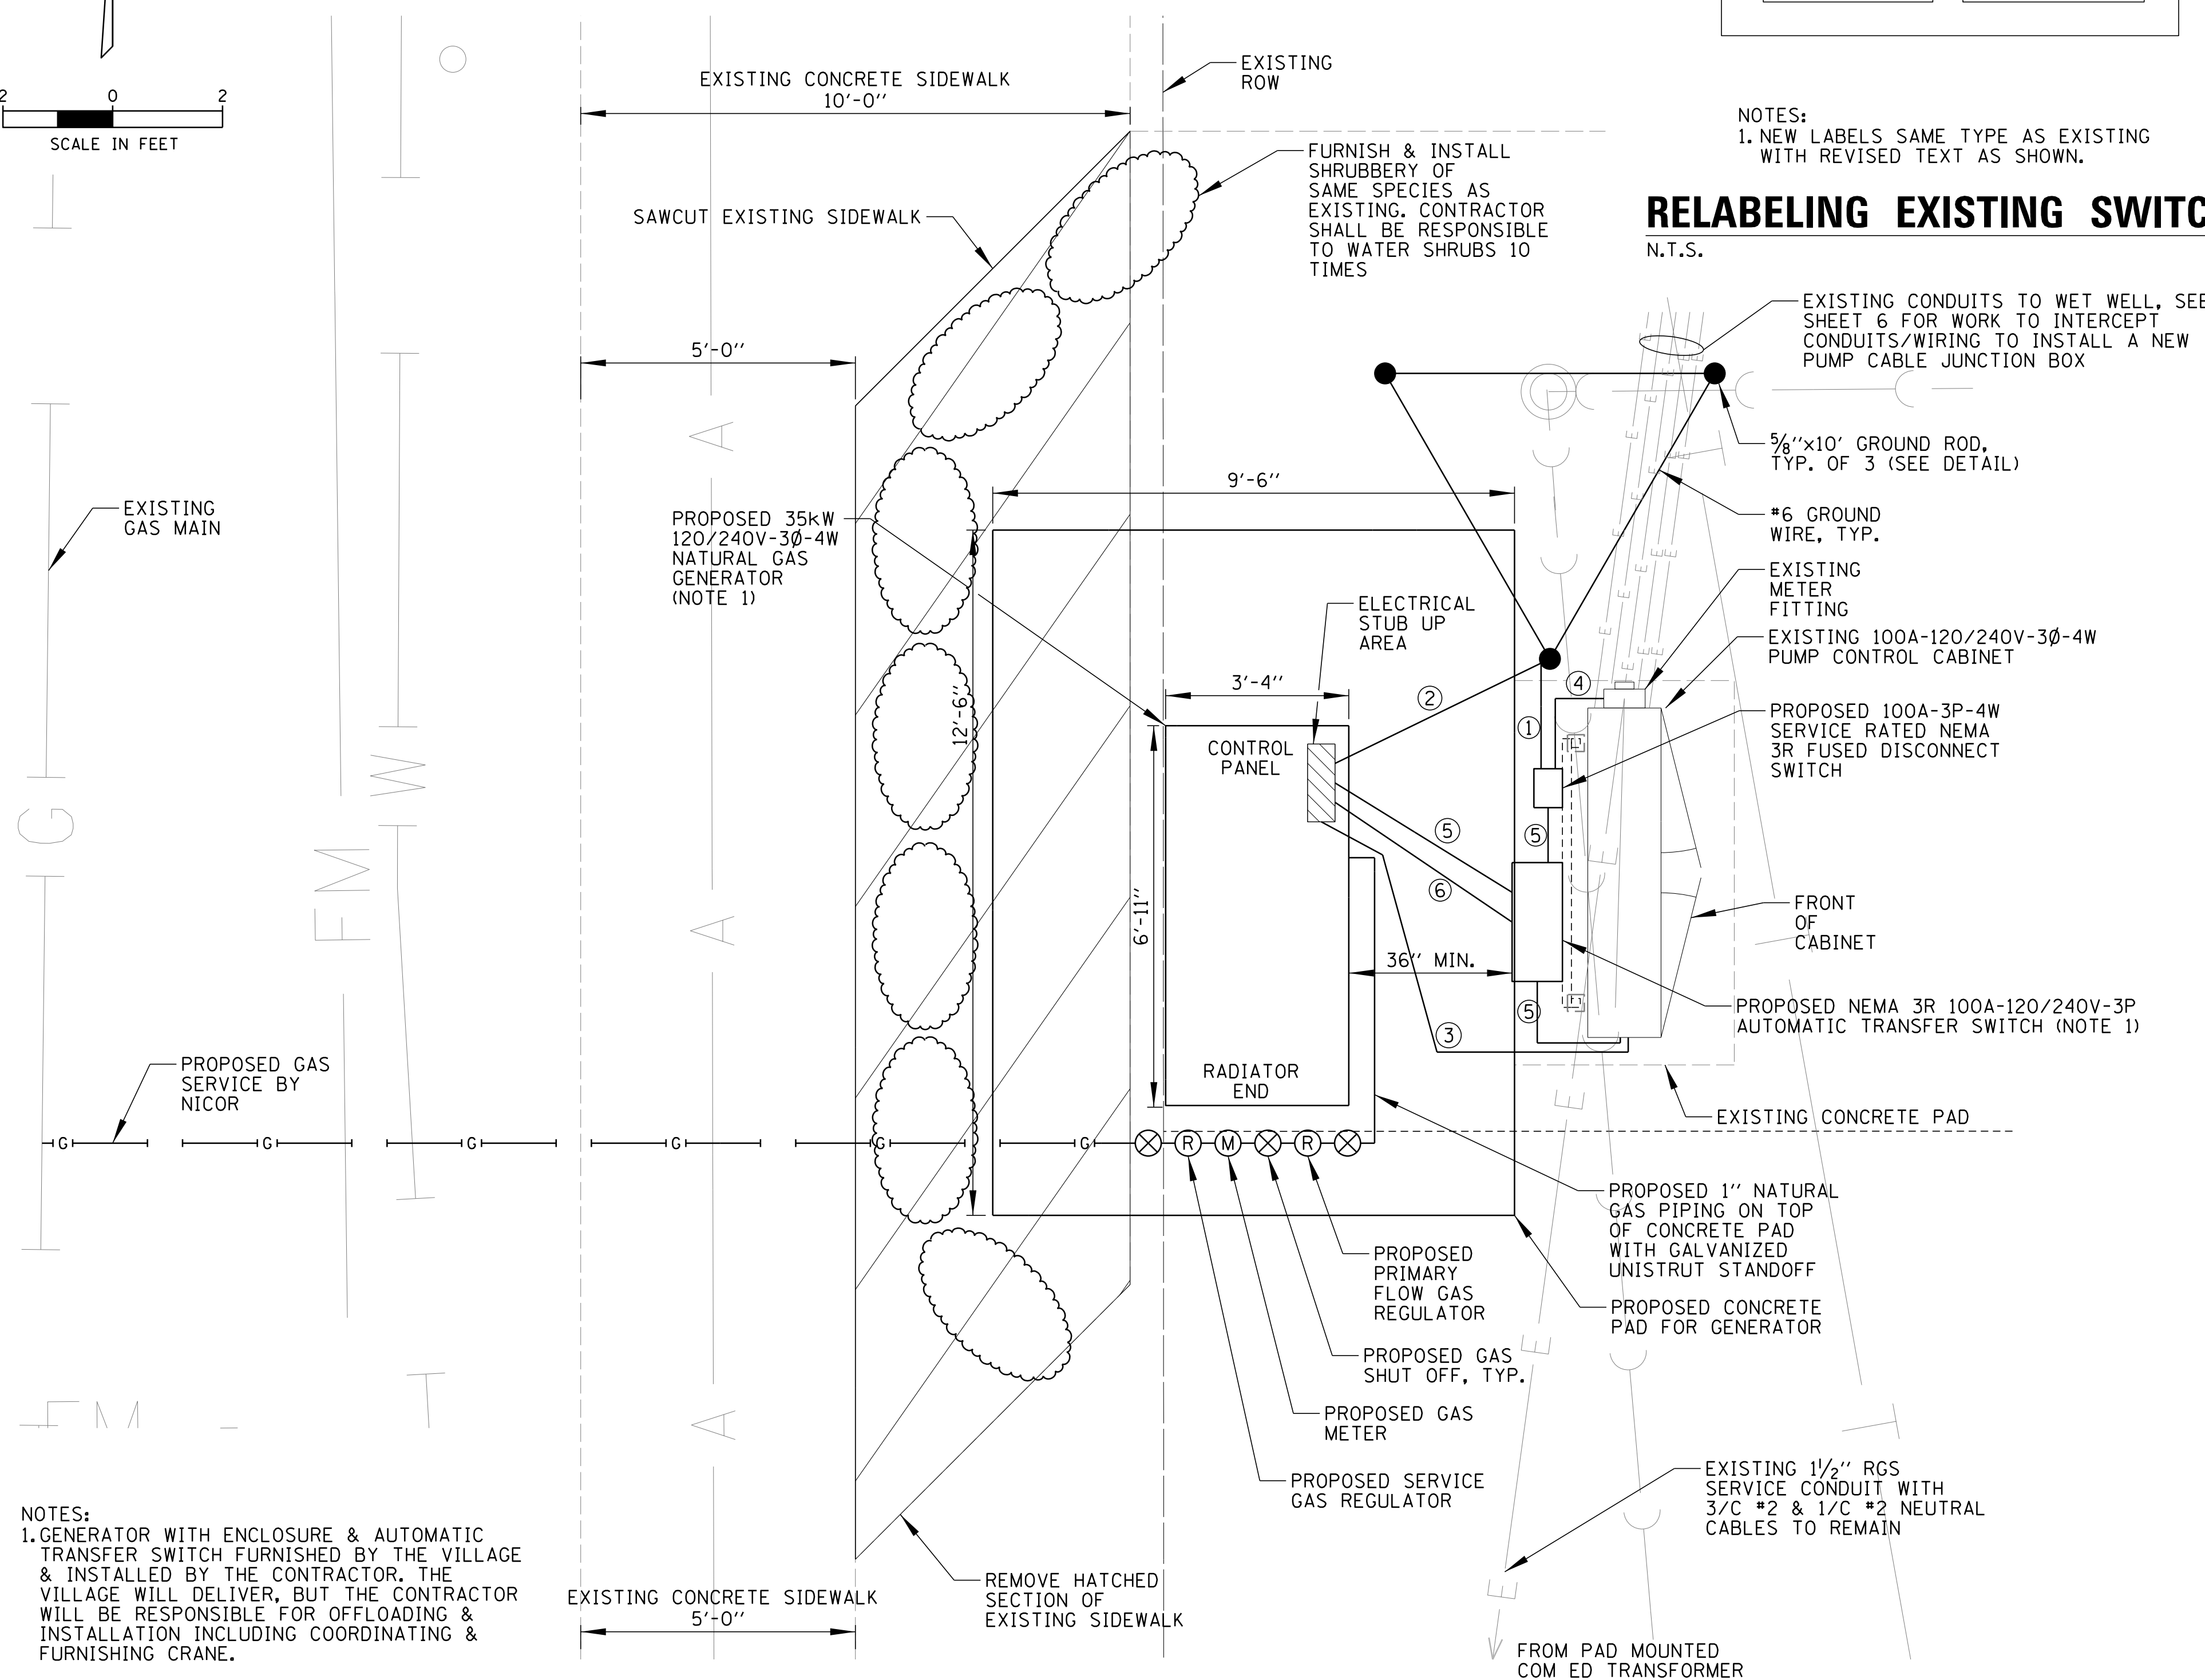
2 0 2
SCALE IN FEET

EXISTING CONCRETE SIDEWALK
10'-0"

EXISTING ROW

FURNISH & INSTALL SHRUBBERY OF SAME SPECIES AS EXISTING. CONTRACTOR SHALL BE RESPONSIBLE TO WATER SHRUBS 10 TIMES

SAWCUT EXISTING SIDEWALK

NOTES:
1. NEW LABELS SAME TYPE AS EXISTING WITH REVISED TEXT AS SHOWN.

RELABELING EXISTING SWITC
N.T.S.

EXISTING CONDUITS TO WET WELL, SEE SHEET 6 FOR WORK TO INTERCEPT CONDUITS/WIRING TO INSTALL A NEW PUMP CABLE JUNCTION BOX

5'-0"

$\frac{5}{8}$"x10' GROUND ROD, TYP. OF 3 (SEE DETAIL)

9'-6"

#6 GROUND WIRE, TYP.

EXISTING GAS MAIN

PROPOSED 35kW 120/240V-3Ø-4W NATURAL GAS GENERATOR (NOTE 1)

ELECTRICAL STUB UP AREA

EXISTING METER FITTING

EXISTING 100A-120/240V-3Ø-4W PUMP CONTROL CABINET

3'-4"

2
4
1

PROPOSED 100A-3P-4W SERVICE RATED NEMA 3R FUSED DISCONNECT SWITCH

12'-6"

CONTROL PANEL

G
FM
W
A
A
A

5
5
6

6'-11"

FRONT OF CABINET

36" MIN.

PROPOSED NEMA 3R 100A-120/240V-3P AUTOMATIC TRANSFER SWITCH (NOTE 1)

5
3

PROPOSED GAS SERVICE BY NICOR

RADIATOR END

EXISTING CONCRETE PAD

G G G G G G
R M R

PROPOSED 1" NATURAL GAS PIPING ON TOP OF CONCRETE PAD WITH GALVANIZED UNISTRUT STANDOFF

PROPOSED PRIMARY FLOW GAS REGULATOR

PROPOSED CONCRETE PAD FOR GENERATOR

PROPOSED GAS SHUT OFF, TYP.

PROPOSED GAS METER

PROPOSED SERVICE GAS REGULATOR

EXISTING $1\frac{1}{2}$" RGS SERVICE CONDUIT WITH 3/C #2 & 1/C #2 NEUTRAL CABLES TO REMAIN

NOTES:
1. GENERATOR WITH ENCLOSURE & AUTOMATIC TRANSFER SWITCH FURNISHED BY THE VILLAGE & INSTALLED BY THE CONTRACTOR. THE VILLAGE WILL DELIVER, BUT THE CONTRACTOR WILL BE RESPONSIBLE FOR OFFLOADING & INSTALLATION INCLUDING COORDINATING & FURNISHING CRANE.

EXISTING CONCRETE SIDEWALK
5'-0"

REMOVE HATCHED SECTION OF EXISTING SIDEWALK

FROM PAD MOUNTED COM ED TRANSFORMER